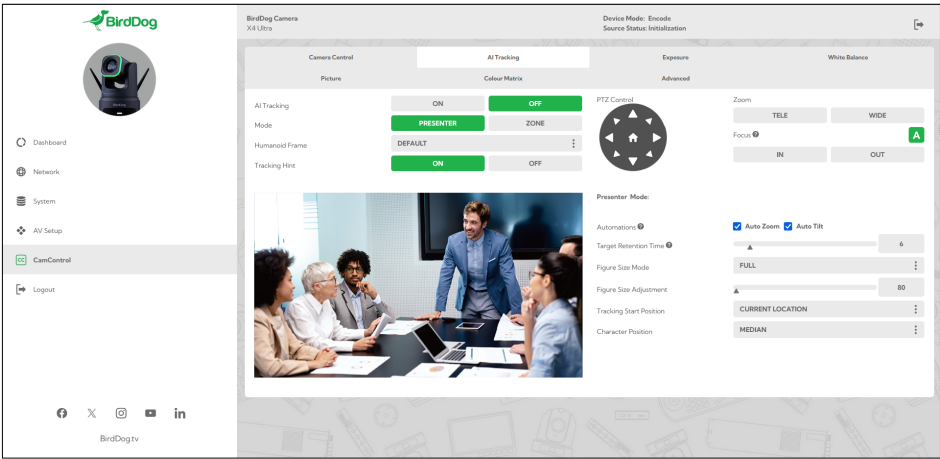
BirdDog

Dashboard

Network

System

AV Setup

CamControl

Logout

BirdDog.tv

BirdDog Camera
X4 Ultra

Device Mode: Encode
Source Status: Initialization

Camera Control | AI Tracking | Exposure | White Balance
Picture | Colour Matrix | Advanced

AI Tracking ON OFF
Mode PRESENTER ZONE
Humanoid Frame DEFAULT
Tracking Hint ON OFF

PTZ Control

Zoom
TELE WIDE
Focus
A
IN OUT

Presenter Mode:

Automations
Auto Zoom
Auto Tilt
Target Retention Time 6
Figure Size Mode FULL
Figure Size Adjustment 80
Tracking Start Position CURRENT LOCATION
Character Position MEDIAN